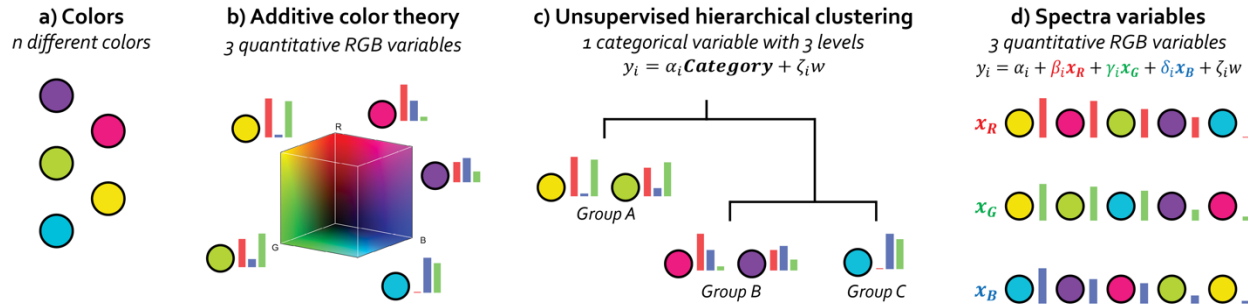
a) Colors
n different colors

b) Additive color theory
3 quantitative RGB variables

R
G
B

c) Unsupervised hierarchical clustering
1 categorical variable with 3 levels
$y_i = \alpha_i \boldsymbol{Category} + \zeta_i w$

Group A
Group B
Group C

d) Spectra variables
3 quantitative RGB variables
$y_i = \alpha_i + \beta_i \boldsymbol{x_R} + \gamma_i \boldsymbol{x_G} + \delta_i \boldsymbol{x_B} + \zeta_i w$

$\boldsymbol{x_R}$
$\boldsymbol{x_G}$
$\boldsymbol{x_B}$